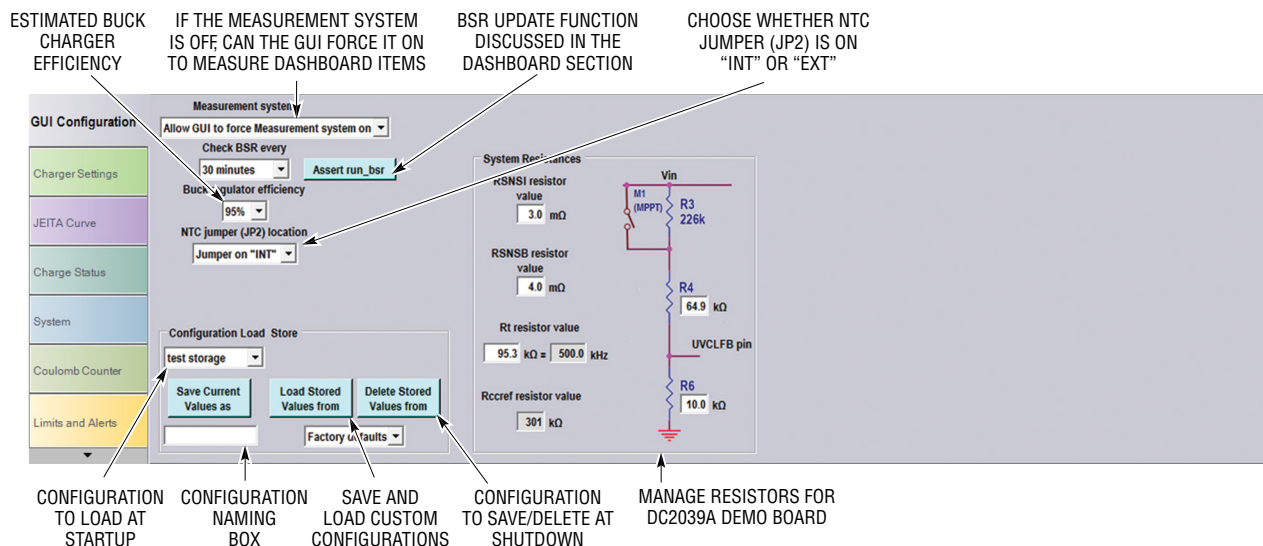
ESTIMATED BUCK CHARGER EFFICIENCY

IF THE MEASUREMENT SYSTEM IS OFF, CAN THE GUI FORCE IT ON TO MEASURE DASHBOARD ITEMS

BSR UPDATE FUNCTION DISCUSSED IN THE DASHBOARD SECTION

CHOOSE WHETHER NTC JUMPER (JP2) IS ON "INT" OR "EXT"

GUI Configuration

Charger Settings

JEITA Curve

Charge Status

System

Coulomb Counter

Limits and Alerts

Measurement system

Allow GUI to force Measurement system on

Check BSR every

30 minutes

Assert run_bsr

Buck regulator efficiency

95%

NTC jumper (JP2) location

Jumper on "INT"

Configuration Load Store

test storage

Save Current Values as

Load Stored Values from

Delete Stored Values from

Factory defaults

System Resistances

RSNSI resistor value

3.0 mΩ

RSNSB resistor value

4.0 mΩ

Rt resistor value

95.3 kΩ = 500.0 kHz

Rccref resistor value

301 kΩ

Vin

M1 (MPPT)

R3 226k

R4

64.9 kΩ

UVCLFB pin

R6

10.0 kΩ

CONFIGURATION TO LOAD AT STARTUP

CONFIGURATION NAMING BOX

SAVE AND LOAD CUSTOM CONFIGURATIONS

CONFIGURATION TO SAVE/DELETE AT SHUTDOWN

MANAGE RESISTORS FOR DC2039A DEMO BOARD